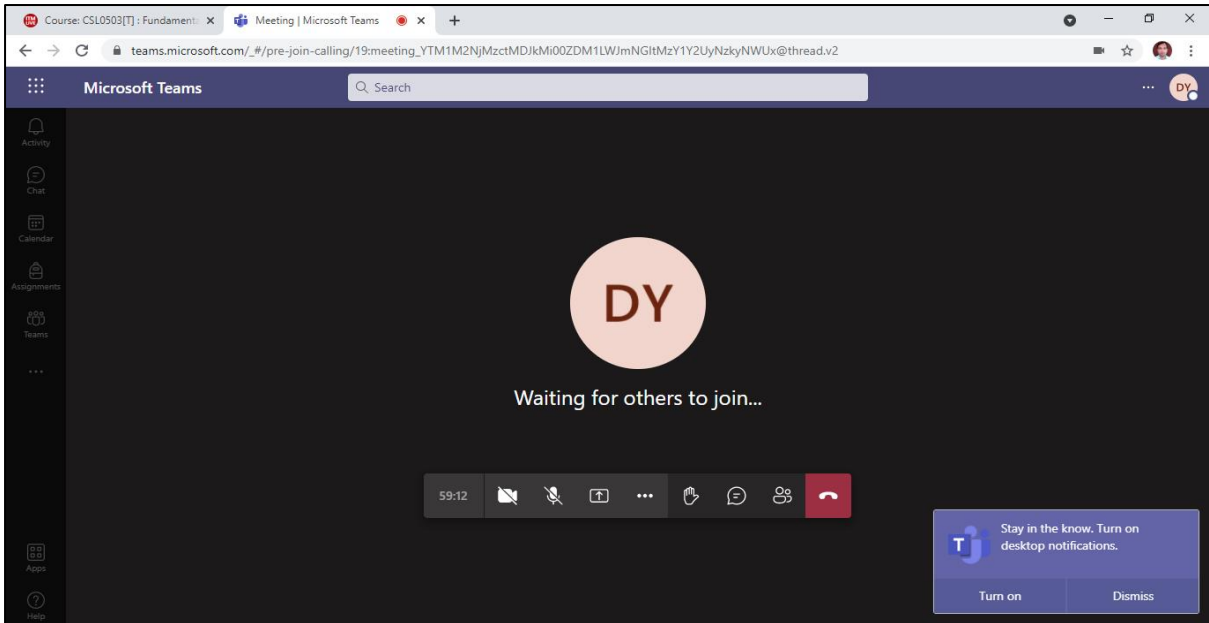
Course: CSL0503[T] : Fundament ×
Meeting | Microsoft Teams ×
+

teams.microsoft.com/_#/pre-join-calling/19:meeting_YTM1M2NjMzctMDJkMi00ZDM1LWJmNGItMzY1Y2UyNzkyNWUx@thread.v2

Microsoft Teams
Search
...
DY

Activity
Chat
Calendar
Assignments
Teams
...
Apps
Help

DY
Waiting for others to join...

59:12

Stay in the know. Turn on desktop notifications.
Turn on
Dismiss